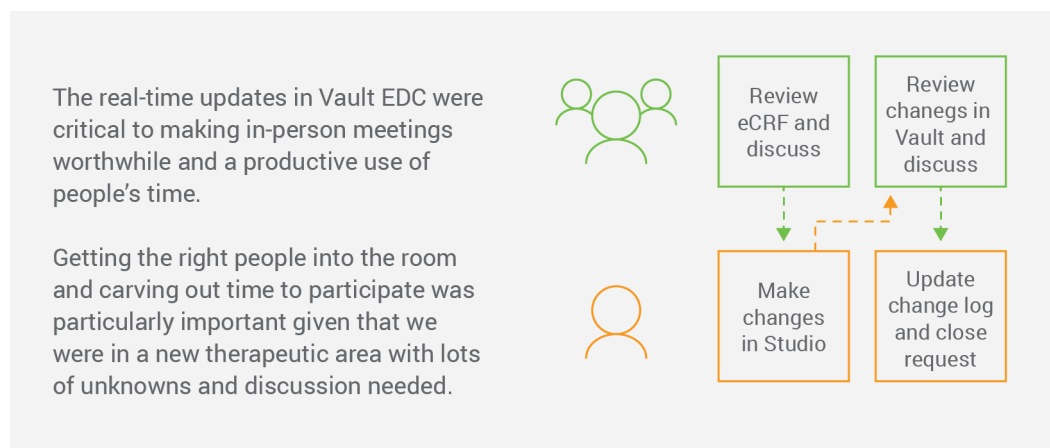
The real-time updates in Vault EDC were critical to making in-person meetings worthwhile and a productive use of people's time.

Getting the right people into the room and carving out time to participate was particularly important given that we were in a new therapeutic area with lots of unknowns and discussion needed.

Review eCRF and discuss

Review chanegs in Vault and discuss

Make changes in Studio

Update change log and close request